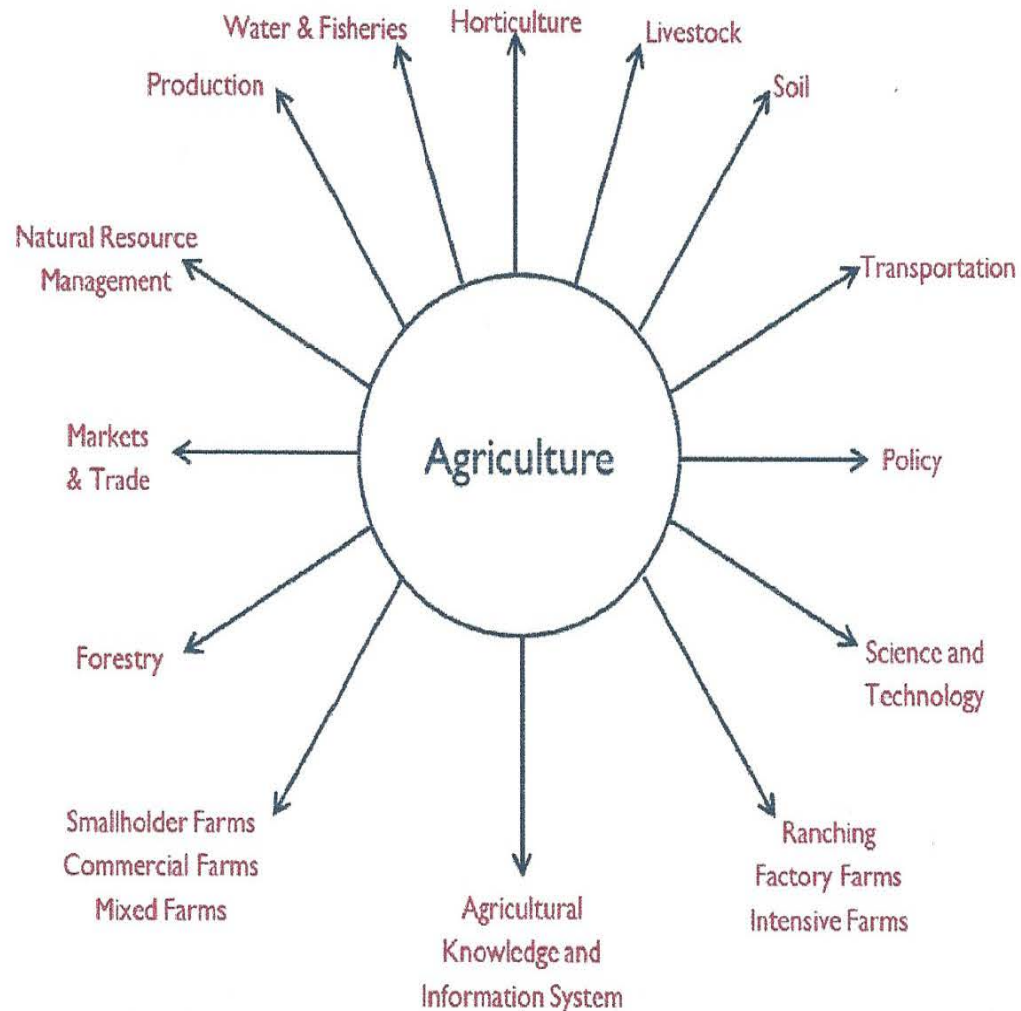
Water & Fisheries

Horticulture

Livestock

Production

Soil

Natural Resource Management

Transportation

Markets & Trade

Agriculture

Policy

Forestry

Science and Technology

Smallholder Farms
Commercial Farms
Mixed Farms

Agricultural Knowledge and Information System

Ranching
Factory Farms
Intensive Farms